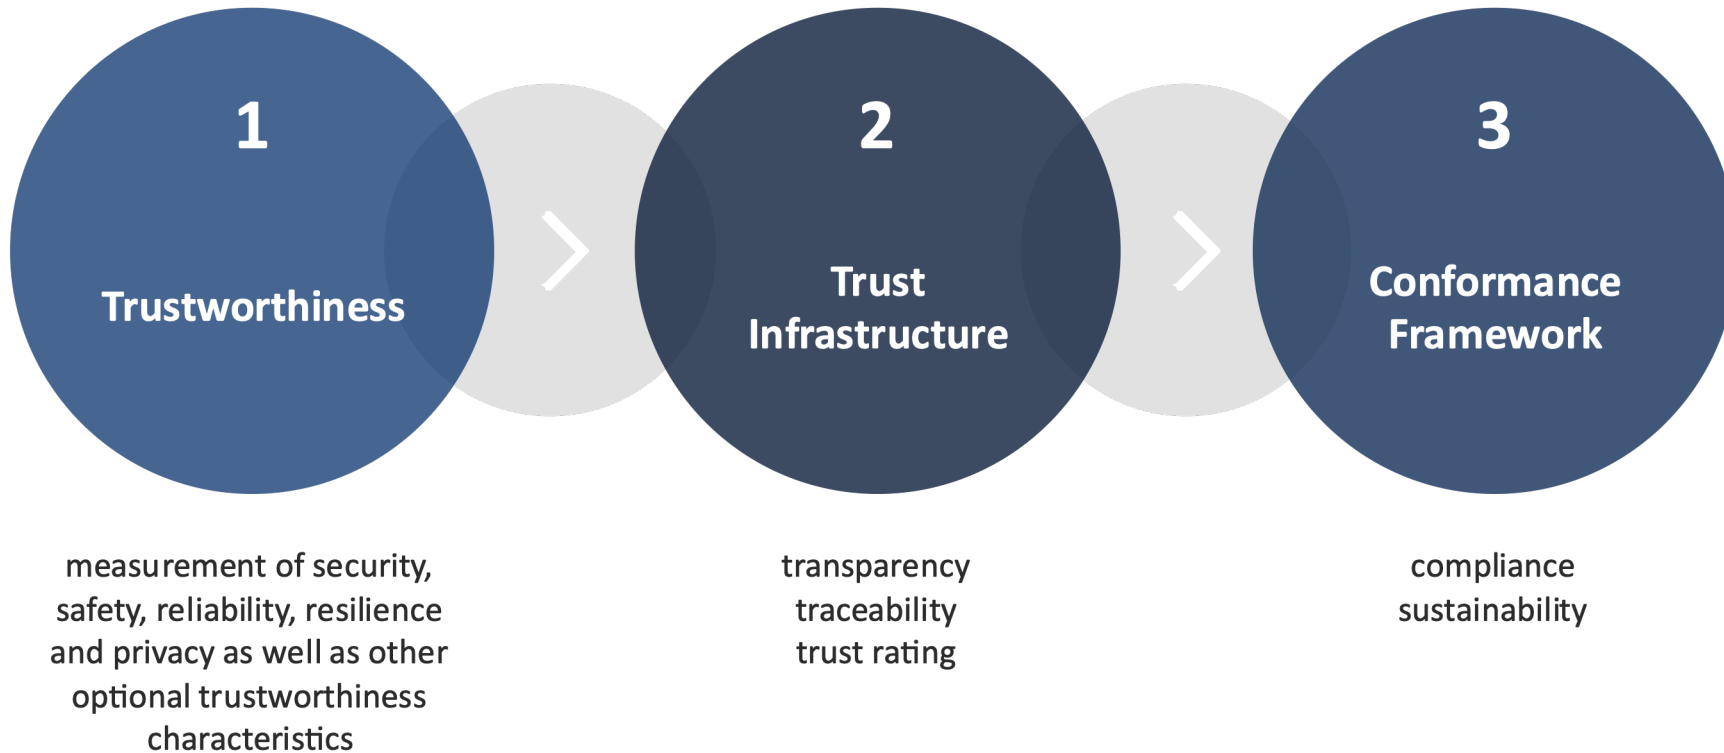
1

Trustworthiness

2

Trust Infrastructure

3

Conformance Framework

measurement of security, safety, reliability, resilience and privacy as well as other optional trustworthiness characteristics

transparency
traceability
trust rating

compliance
sustainability